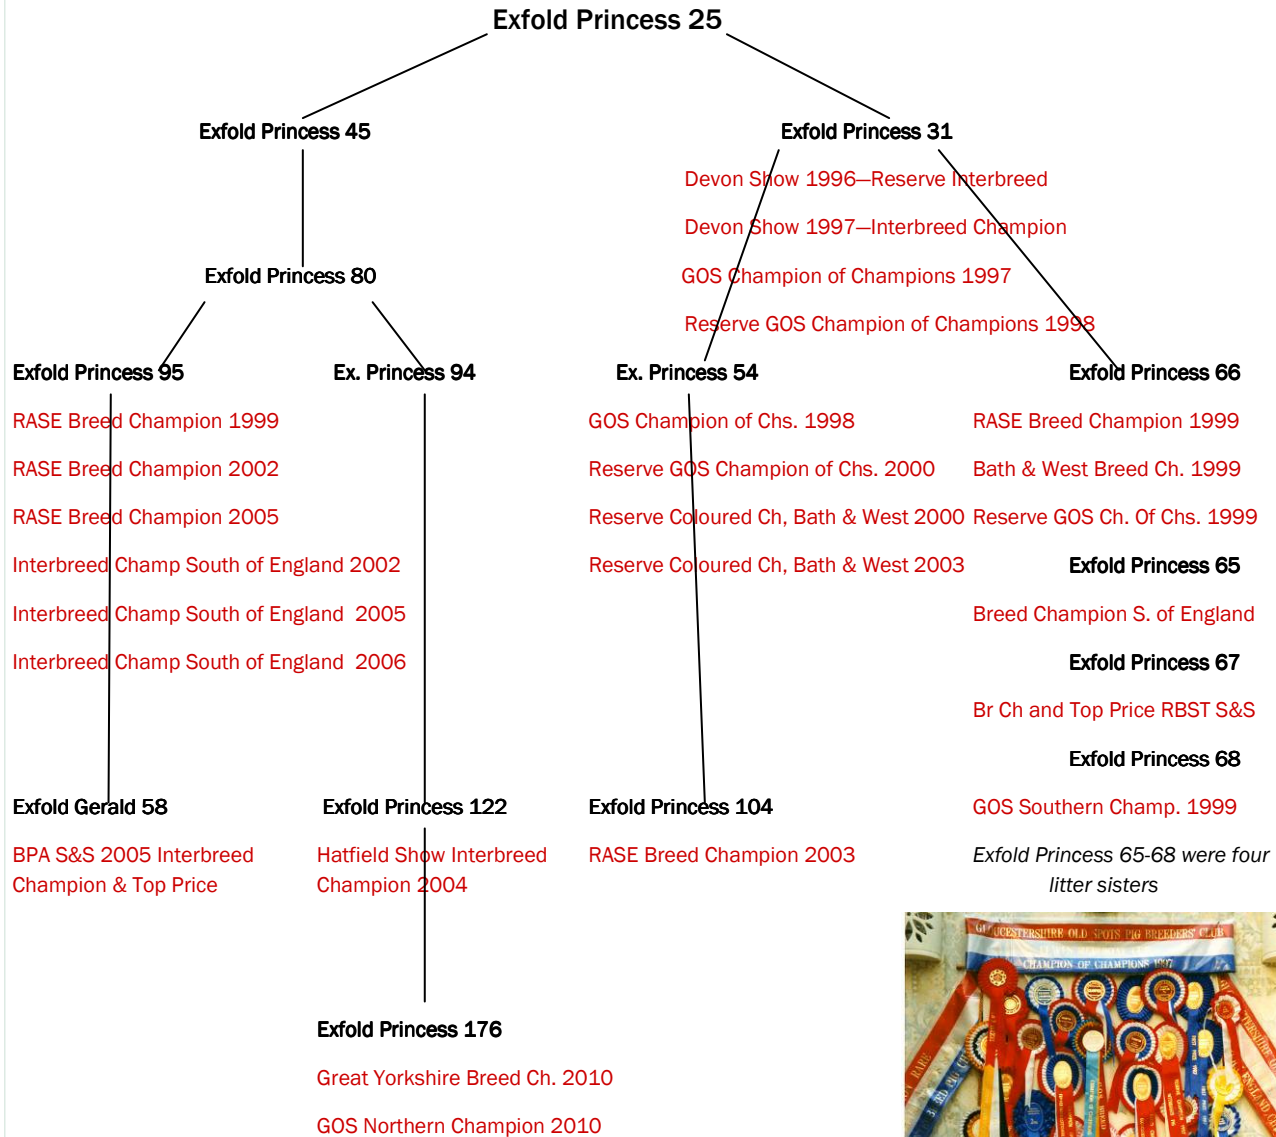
Exfold Princess 25

Exfold Princess 45

Exfold Princess 31

Devon Show 1996—Reserve Interbreed

Devon Show 1997—Interbreed Champion

GOS Champion of Champions 1997

Reserve GOS Champion of Champions 1998

Exfold Princess 80

Exfold Princess 95

RASE Breed Champion 1999

RASE Breed Champion 2002

RASE Breed Champion 2005

Interbreed Champ South of England 2002

Interbreed Champ South of England 2005

Interbreed Champ South of England 2006

Ex. Princess 94

Ex. Princess 54

GOS Champion of Chs. 1998

Reserve GOS Champion of Chs. 2000

Reserve Coloured Ch, Bath & West 2000

Reserve Coloured Ch, Bath & West 2003

Exfold Princess 66

RASE Breed Champion 1999

Bath & West Breed Ch. 1999

Reserve GOS Ch. Of Chs. 1999

Exfold Princess 65

Breed Champion S. of England

Exfold Princess 67

Br Ch and Top Price RBST S&S

Exfold Princess 68

GOS Southern Champ. 1999

Exfold Princess 65-68 were four litter sisters

Exfold Gerald 58

BPA S&S 2005 Interbreed Champion & Top Price

Exfold Princess 122

Hatfield Show Interbreed Champion 2004

Exfold Princess 104

RASE Breed Champion 2003

Exfold Princess 176

Great Yorkshire Breed Ch. 2010

GOS Northern Champion 2010

GLOUCESTERSHIRE OLD SPOTS PIG BREEDERS' CLUB
CHAMPION OF CHAMPIONS 1997